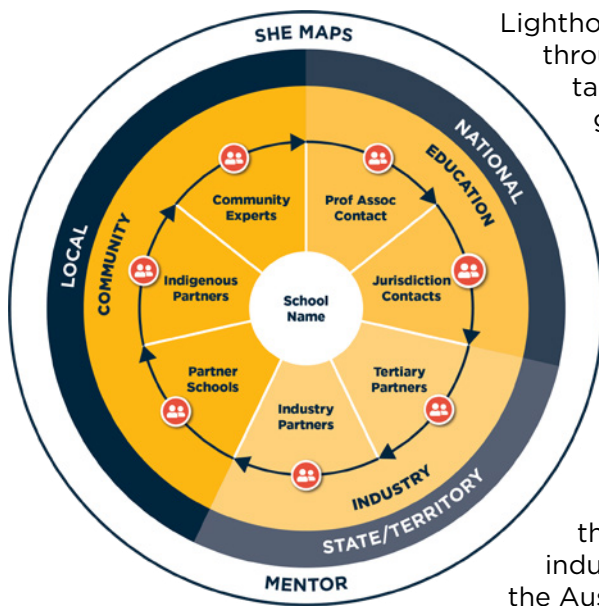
SHE MAPS

NATIONAL

EDUCATION

LOCAL

COMMUNITY

Community Experts

Prof Assoc Contact

Indigenous Partners

School Name

Jurisdiction Contacts

Partner Schools

Industry Partners

Tertiary Partners

INDUSTRY

STATE/TERRITORY

MENTOR

Lightho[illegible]
throu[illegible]
ta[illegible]
g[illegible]

th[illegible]
indu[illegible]
the Aus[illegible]